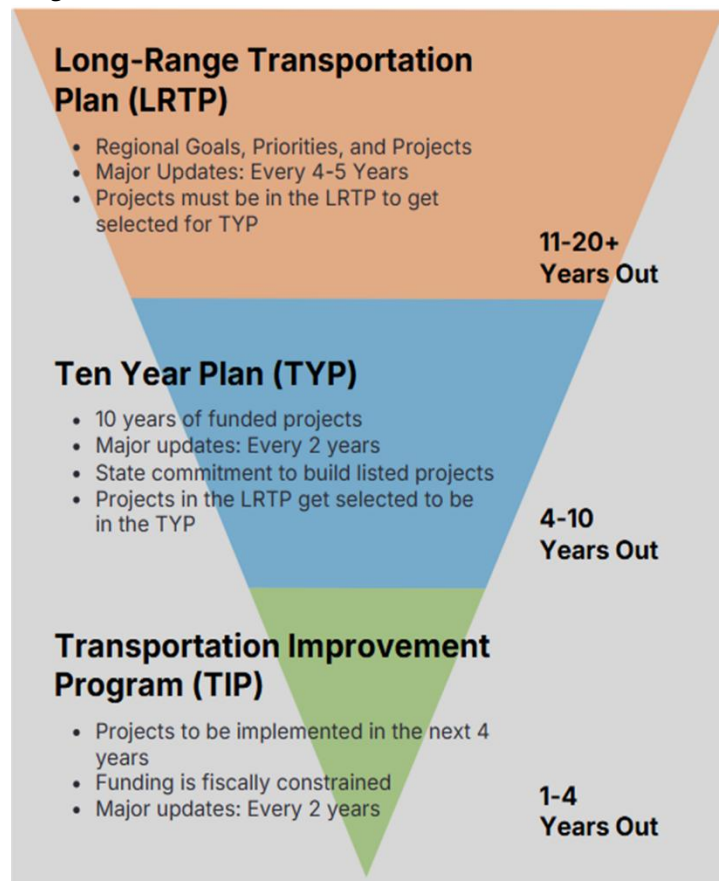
Long-Range Transportation Plan (LRTP)

- Regional Goals, Priorities, and Projects
- Major Updates: Every 4-5 Years
- Projects must be in the LRTP to get selected for TYP

11-20+ Years Out

Ten Year Plan (TYP)

- 10 years of funded projects
- Major updates: Every 2 years
- State commitment to build listed projects
- Projects in the LRTP get selected to be in the TYP

4-10 Years Out

Transportation Improvement Program (TIP)

- Projects to be implemented in the next 4 years
- Funding is fiscally constrained
- Major updates: Every 2 years

1-4 Years Out